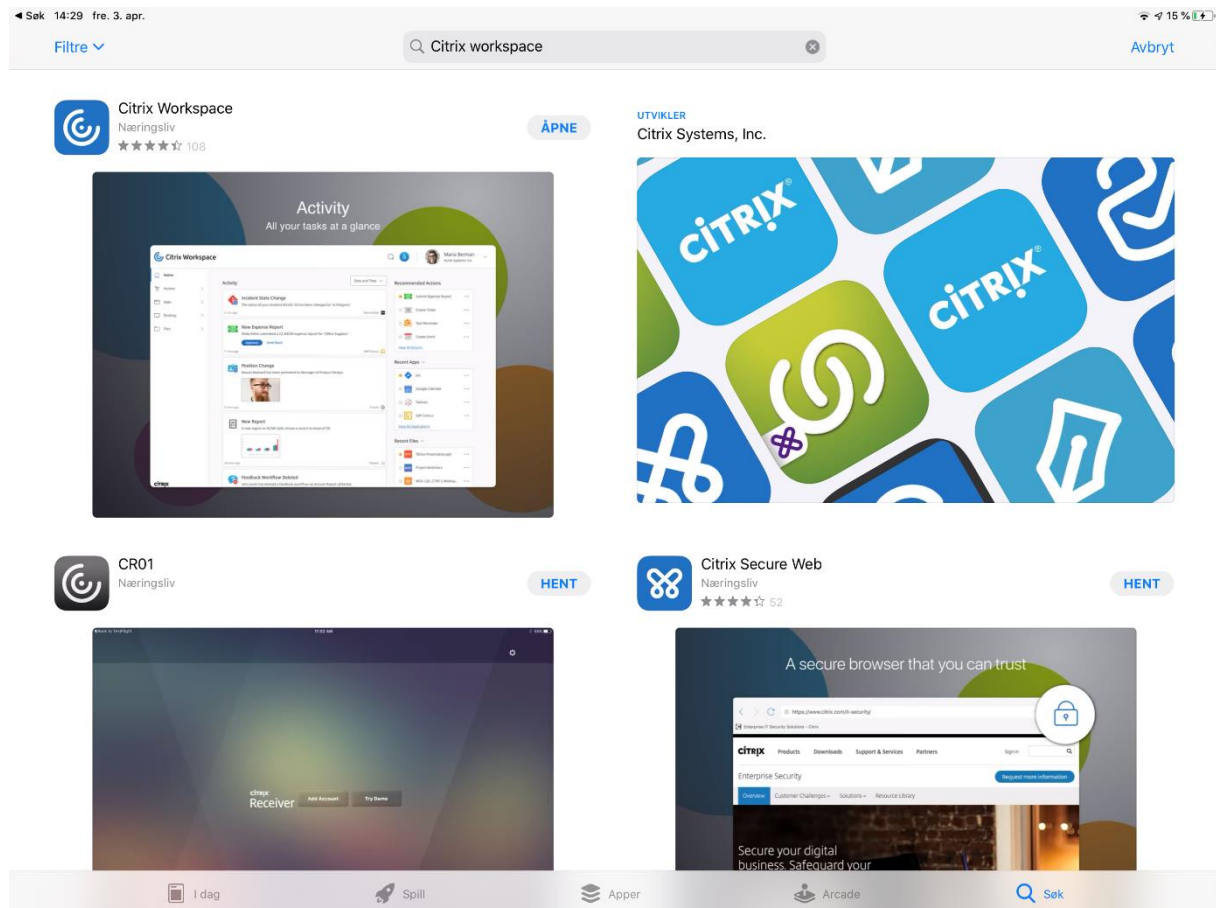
◀ Søk 14:29 fre. 3. apr.

15 %

Filtre

Citrix workspace

Avbryt

Citrix Workspace
Næringsliv
★★★★☆ 108

ÅPNE

Activity
All your tasks at a glance

Citrix Workspace

Activity

Recommended Actions

Incident State Change

New Expense Report

Position Change

New Report

Feedback Workflow Deleted

Recent Apps

Recent Files

citrix

UTVIKLER
Citrix Systems, Inc.

CITRIX

CITRIX

CR01
Næringsliv

HENT

citrix
Receiver

Add Account

Try Demo

Citrix Secure Web
Næringsliv
★★★★☆ 52

HENT

A secure browser that you can trust

https://www.citrix.com/it-security/

Enterprise IT Security Solutions - Citrix

CITRIX Products Downloads Support & Services Partners Sign in

Enterprise Security

Request more information

Overview Customer Challenges Solutions Resource Library

Secure your digital business. Safeguard your

I dag

Spill

Apper

Arcade

Søk